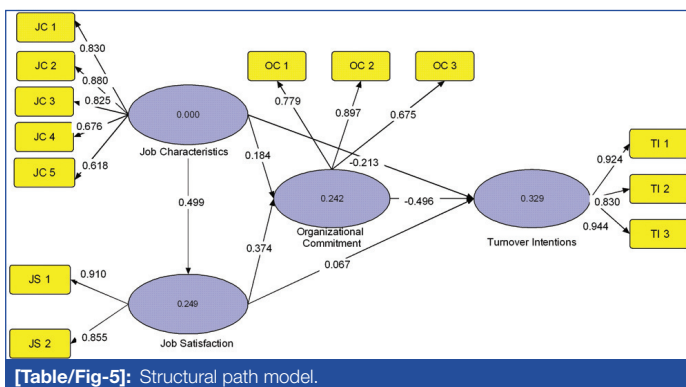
JC 1
0.830
JC 2
0.880
JC 3
0.825
JC 4
0.676
JC 5
0.618
0.000
Job Characteristics
OC 1
OC 2
OC 3
0.779
0.897
0.675
0.184
-0.213
0.499
0.242
Organizational Commitment
-0.496
0.329
Turnover Intentions
TI 1
TI 2
TI 3
0.924
0.830
0.944
0.374
0.067
JS 1
0.910
0.249
JS 2
0.855
Job Satisfaction

[Table/Fig-5]: Structural path model.